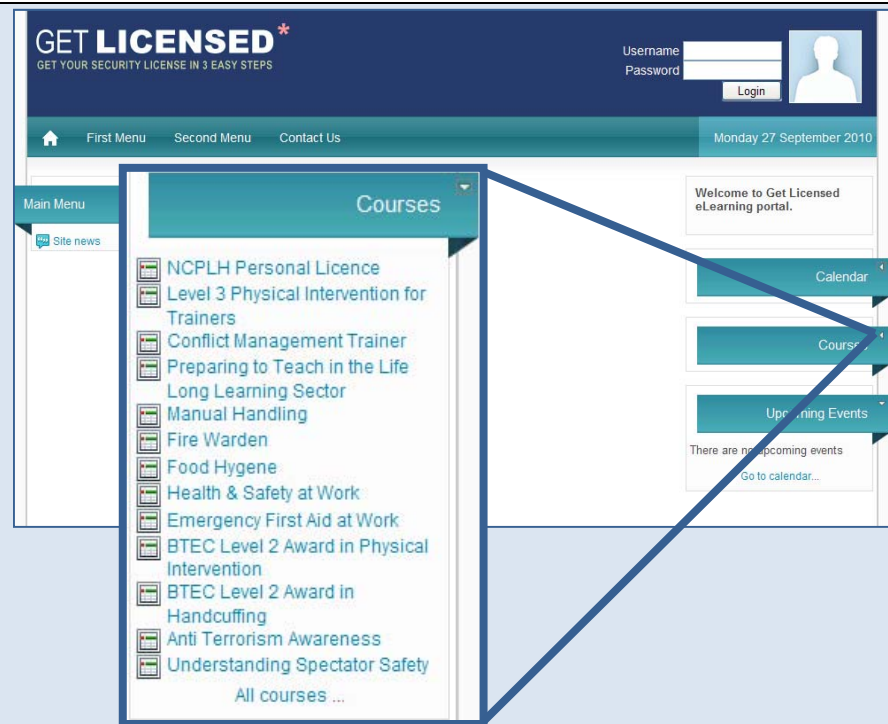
GET LICENSED*
GET YOUR SECURITY LICENSE IN 3 EASY STEPS

Username
Password
Login

First Menu Second Menu Contact Us
Monday 27 September 2010

Main Menu
Site news

Courses

NCPLH Personal Licence
Level 3 Physical Intervention for Trainers
Conflict Management Trainer
Preparing to Teach in the Life Long Learning Sector
Manual Handling
Fire Warden
Food Hygene
Health & Safety at Work
Emergency First Aid at Work
BTEC Level 2 Award in Physical Intervention
BTEC Level 2 Award in Handcuffing
Anti Terrorism Awareness
Understanding Spectator Safety
All courses ...

Welcome to Get Licensed eLearning portal.

Calendar

Cours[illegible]

Up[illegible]ning Events
There are n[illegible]pcoming events
Go to calendar...